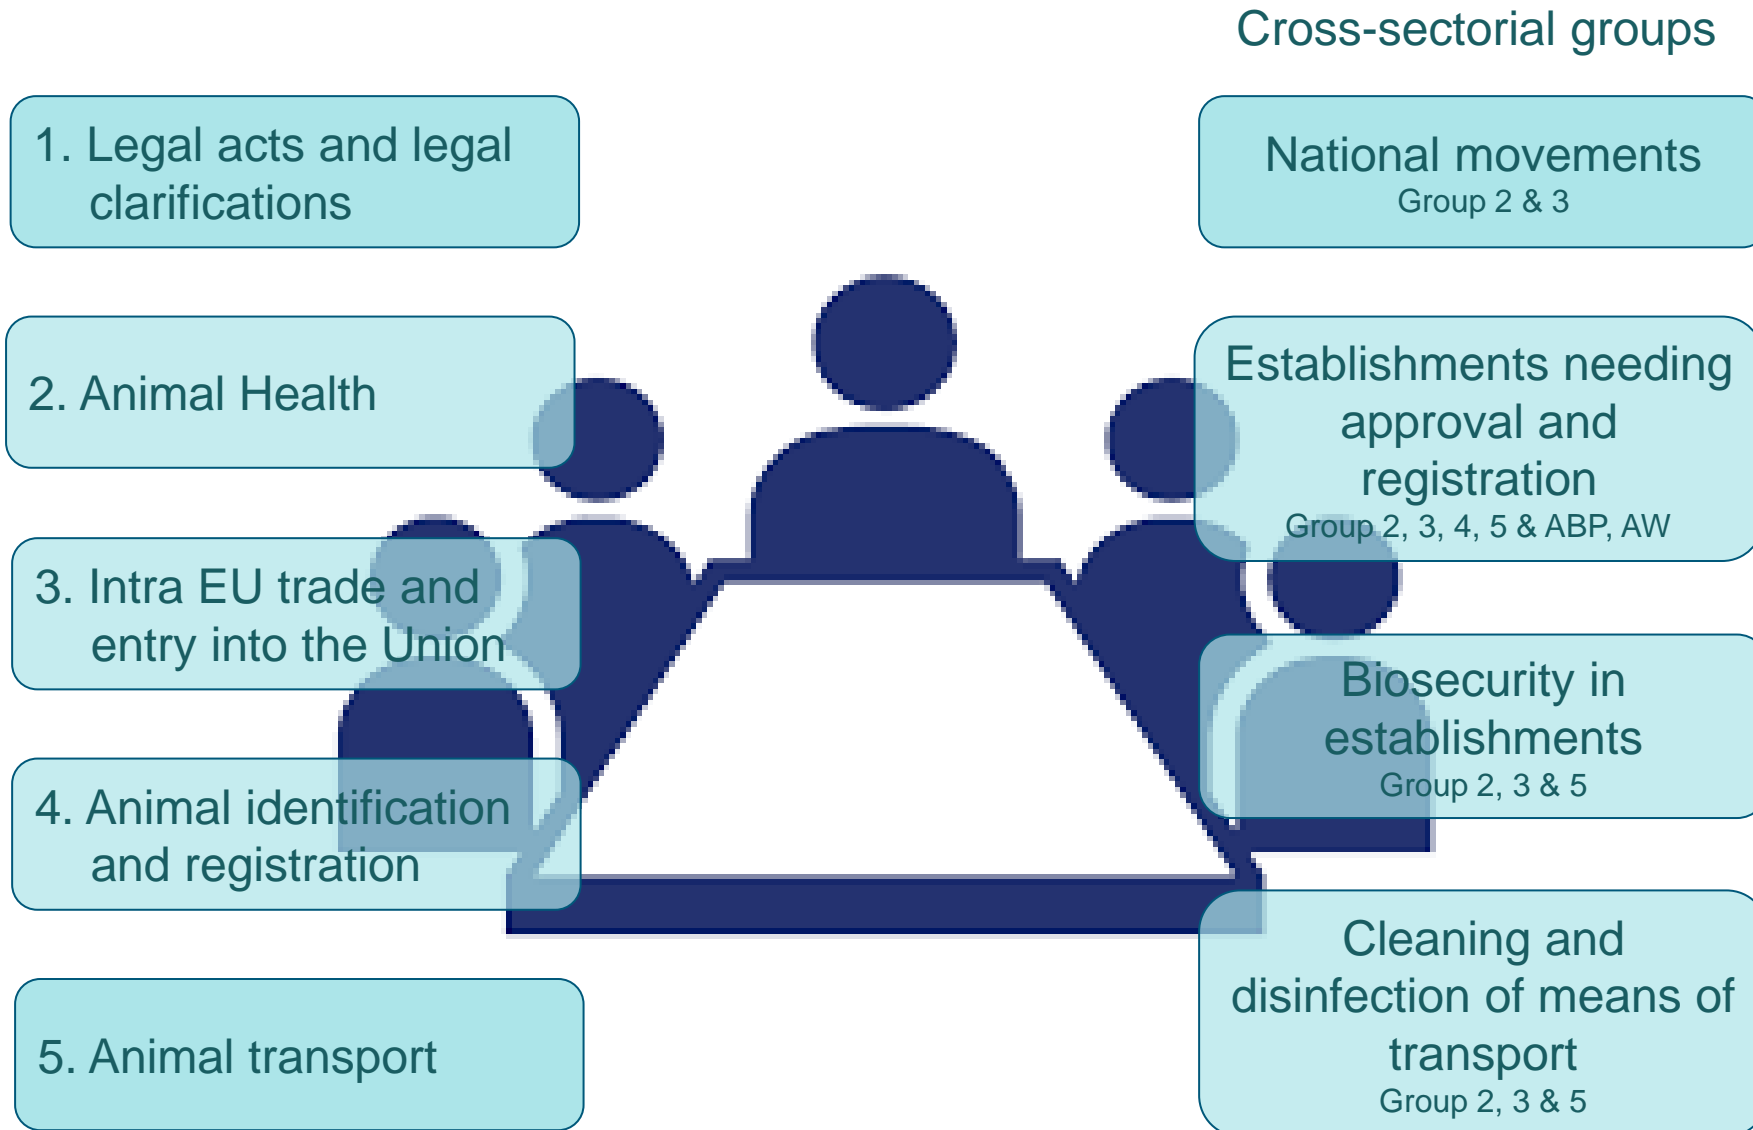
Cross-sectorial groups

1. Legal acts and legal clarifications

2. Animal Health

3. Intra EU trade and entry into the Union

4. Animal identification and registration

5. Animal transport

National movements
Group 2 & 3

Establishments needing approval and registration
Group 2, 3, 4, 5 & ABP, AW

Biosecurity in establishments
Group 2, 3 & 5

Cleaning and disinfection of means of transport
Group 2, 3 & 5